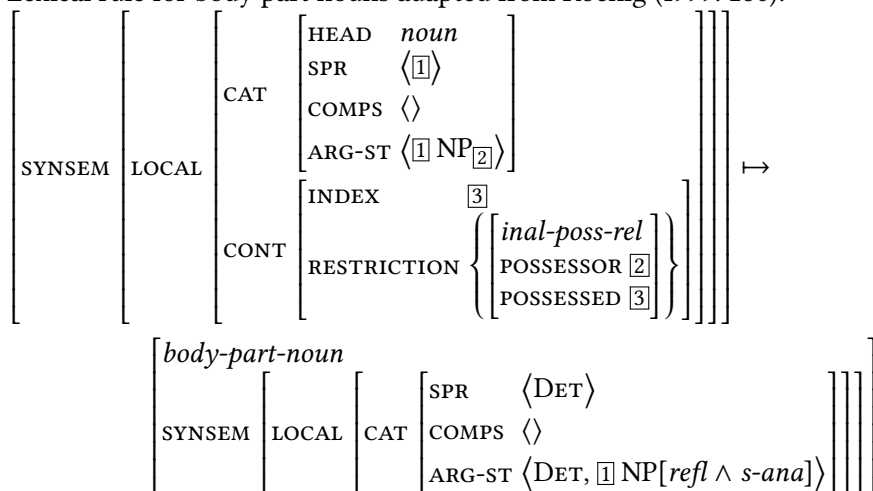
Lexical rule for body-part nouns adapted from Koenig ([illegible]: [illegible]):

$\left[\text{SYNSEM}\left[\text{LOCAL}\left[\begin{array}{l}\text{CAT}\left[\begin{array}{ll}\text{HEAD} & \textit{noun}\\ \text{SPR} & \langle\boxed{1}\rangle\\ \text{COMPS} & \langle\rangle\\ \text{ARG-ST} & \langle\boxed{1}\ \text{NP}_{\boxed{2}}\rangle\end{array}\right]\\ \text{CONT}\left[\begin{array}{ll}\text{INDEX} & \boxed{3}\\ \text{RESTRICTION} & \left\{\left[\begin{array}{l}\textit{inal-poss-rel}\\ \text{POSSESSOR}\ \boxed{2}\\ \text{POSSESSED}\ \boxed{3}\end{array}\right]\right\}\end{array}\right]\end{array}\right]\right]\right] \mapsto$

$\left[\begin{array}{l}\textit{body-part-noun}\\ \text{SYNSEM}\left[\text{LOCAL}\left[\text{CAT}\left[\begin{array}{ll}\text{SPR} & \langle\text{Det}\rangle\\ \text{COMPS} & \langle\rangle\\ \text{ARG-ST} & \langle\text{Det},\ \boxed{1}\ \text{NP}[\textit{refl} \wedge \textit{s-ana}]\rangle\end{array}\right]\right]\right]\end{array}\right]$